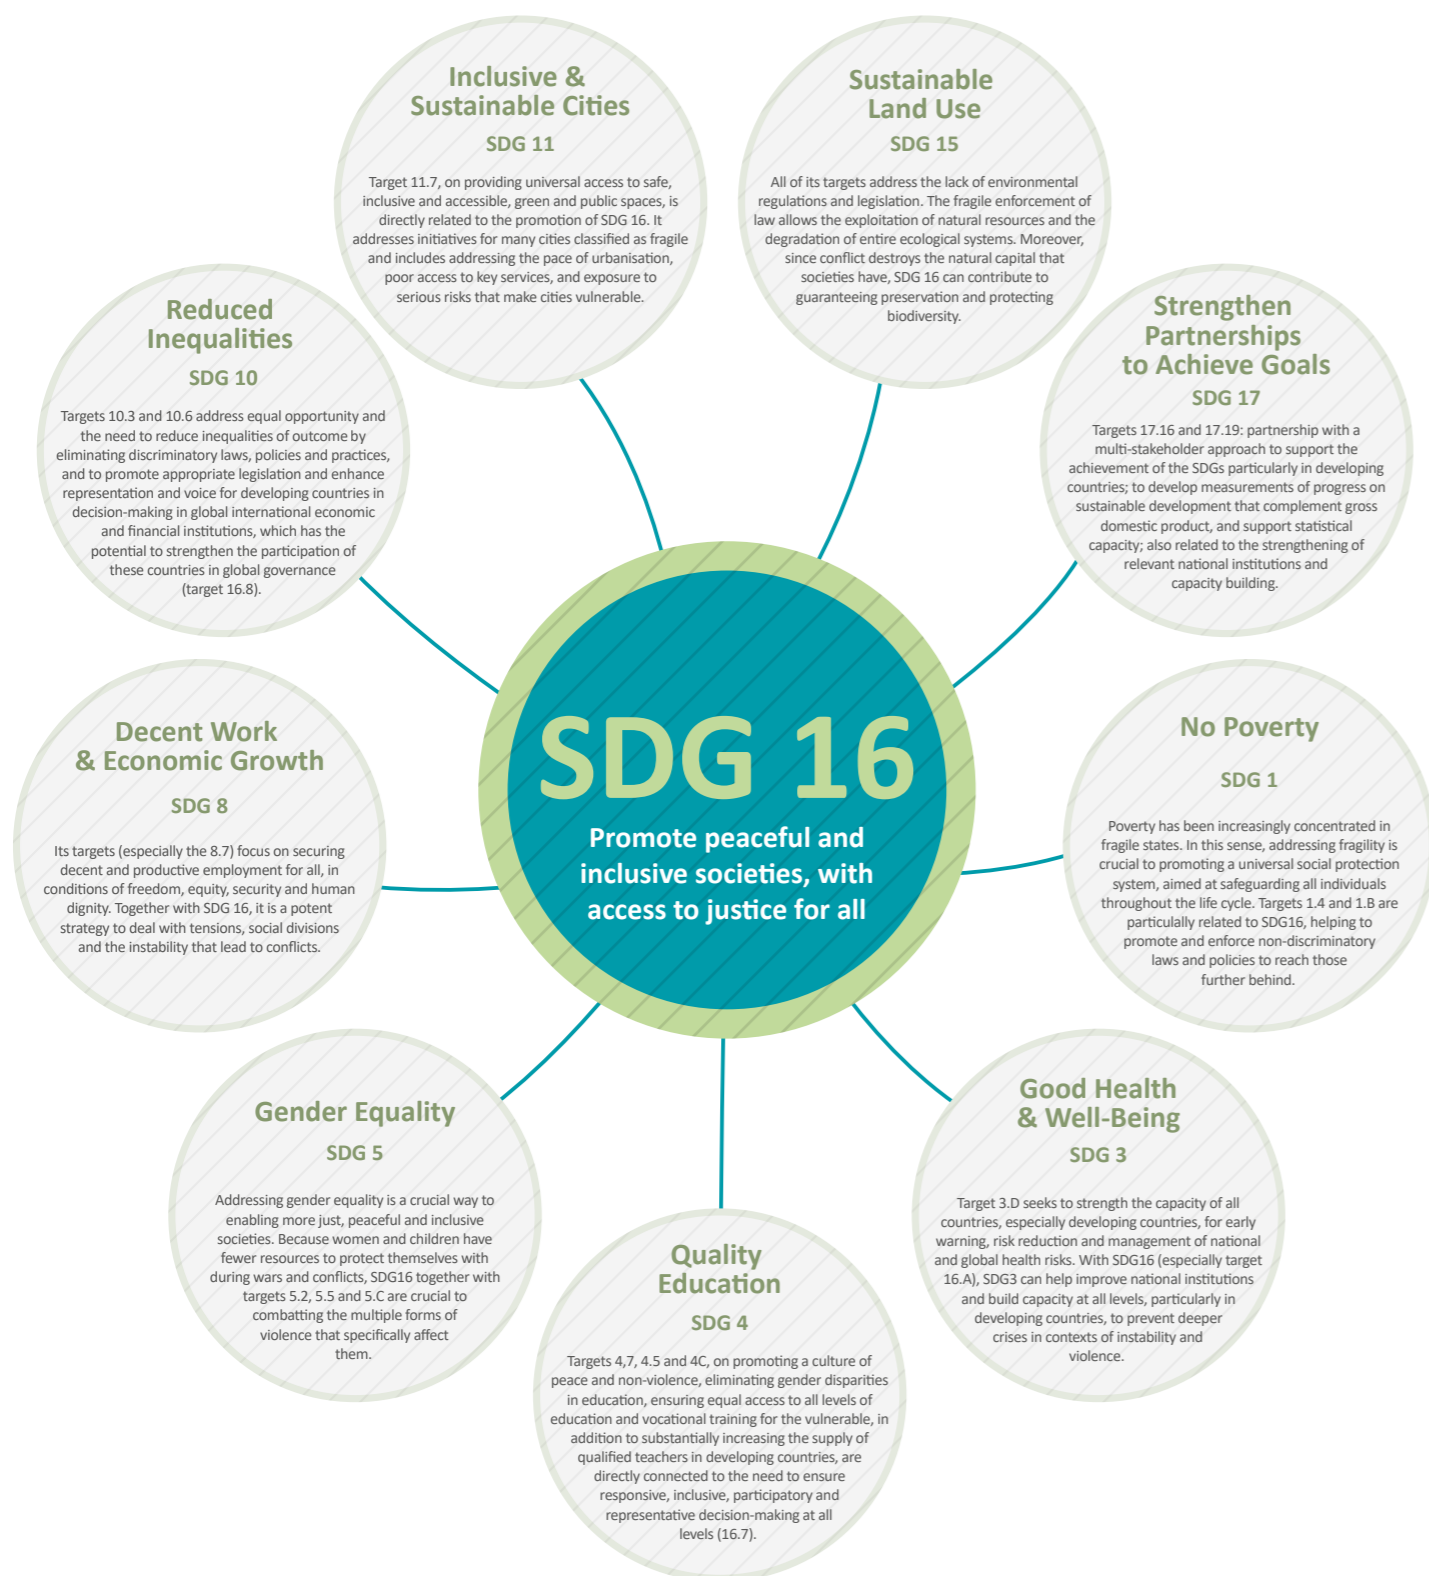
Inclusive & Sustainable Cities

SDG 11

Target 11.7, on providing universal access to safe, inclusive and accessible, green and public spaces, is directly related to the promotion of SDG 16. It addresses initiatives for many cities classified as fragile and includes addressing the pace of urbanisation, poor access to key services, and exposure to serious risks that make cities vulnerable.

Sustainable Land Use

SDG 15

All of its targets address the lack of environmental regulations and legislation. The fragile enforcement of law allows the exploitation of natural resources and the degradation of entire ecological systems. Moreover, since conflict destroys the natural capital that societies have, SDG 16 can contribute to guaranteeing preservation and protecting biodiversity.

Reduced Inequalities

SDG 10

Targets 10.3 and 10.6 address equal opportunity and the need to reduce inequalities of outcome by eliminating discriminatory laws, policies and practices, and to promote appropriate legislation and enhance representation and voice for developing countries in decision-making in global international economic and financial institutions, which has the potential to strengthen the participation of these countries in global governance (target 16.8).

Strengthen Partnerships to Achieve Goals

SDG 17

Targets 17.16 and 17.19: partnership with a multi-stakeholder approach to support the achievement of the SDGs particularly in developing countries; to develop measurements of progress on sustainable development that complement gross domestic product, and support statistical capacity; also related to the strengthening of relevant national institutions and capacity building.

SDG 16

Promote peaceful and inclusive societies, with access to justice for all

Decent Work & Economic Growth

SDG 8

Its targets (especially the 8.7) focus on securing decent and productive employment for all, in conditions of freedom, equity, security and human dignity. Together with SDG 16, it is a potent strategy to deal with tensions, social divisions and the instability that lead to conflicts.

No Poverty

SDG 1

Poverty has been increasingly concentrated in fragile states. In this sense, addressing fragility is crucial to promoting a universal social protection system, aimed at safeguarding all individuals throughout the life cycle. Targets 1.4 and 1.B are particularly related to SDG16, helping to promote and enforce non-discriminatory laws and policies to reach those further behind.

Gender Equality

SDG 5

Addressing gender equality is a crucial way to enabling more just, peaceful and inclusive societies. Because women and children have fewer resources to protect themselves with during wars and conflicts, SDG16 together with targets 5.2, 5.5 and 5.C are crucial to combatting the multiple forms of violence that specifically affect them.

Good Health & Well-Being

SDG 3

Target 3.D seeks to strength the capacity of all countries, especially developing countries, for early warning, risk reduction and management of national and global health risks. With SDG16 (especially target 16.A), SDG3 can help improve national institutions and build capacity at all levels, particularly in developing countries, to prevent deeper crises in contexts of instability and violence.

Quality Education

SDG 4

Targets 4,7, 4.5 and 4C, on promoting a culture of peace and non-violence, eliminating gender disparities in education, ensuring equal access to all levels of education and vocational training for the vulnerable, in addition to substantially increasing the supply of qualified teachers in developing countries, are directly connected to the need to ensure responsive, inclusive, participatory and representative decision-making at all levels (16.7).